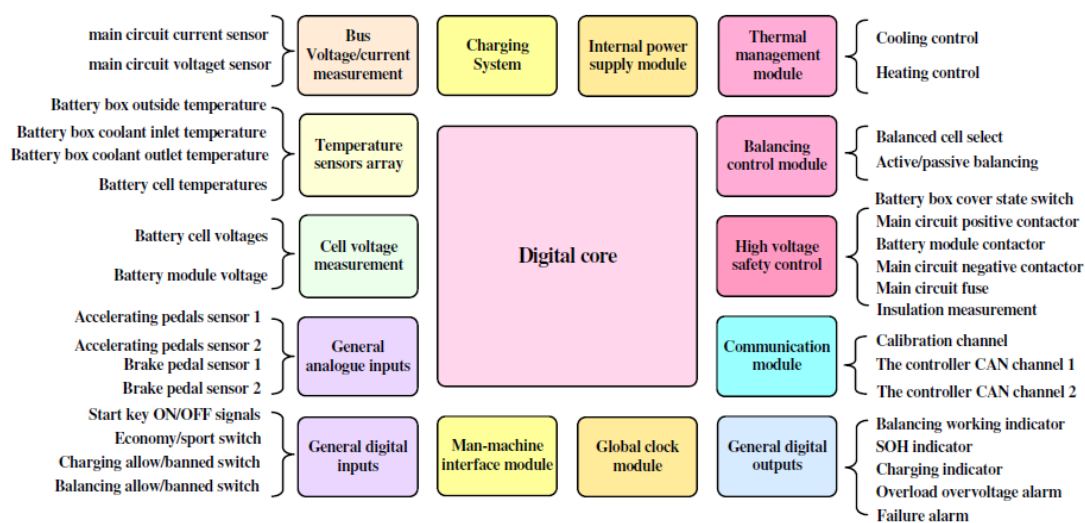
main circuit current sensor
main circuit voltaget sensor

Bus Voltage/current measurement

Charging System

Internal power supply module

Thermal management module

Cooling control
Heating control

Battery box outside temperature
Battery box coolant inlet temperature
Battery box coolant outlet temperature
Battery cell temperatures

Temperature sensors array

Digital core

Balancing control module

Balanced cell select
Active/passive balancing

Battery cell voltages
Battery module voltage

Cell voltage measurement

High voltage safety control

Battery box cover state switch
Main circuit positive contactor
Battery module contactor
Main circuit negative contactor
Main circuit fuse
Insulation measurement

Accelerating pedals sensor 1
Accelerating pedals sensor 2
Brake pedal sensor 1
Brake pedal sensor 2

General analogue inputs

Communication module

Calibration channel
The controller CAN channel 1
The controller CAN channel 2

Start key ON/OFF signals
Economy/sport switch
Charging allow/banned switch
Balancing allow/banned switch

General digital inputs

Man-machine interface module

Global clock module

General digital outputs

Balancing working indicator
SOH indicator
Charging indicator
Overload overvoltage alarm
Failure alarm